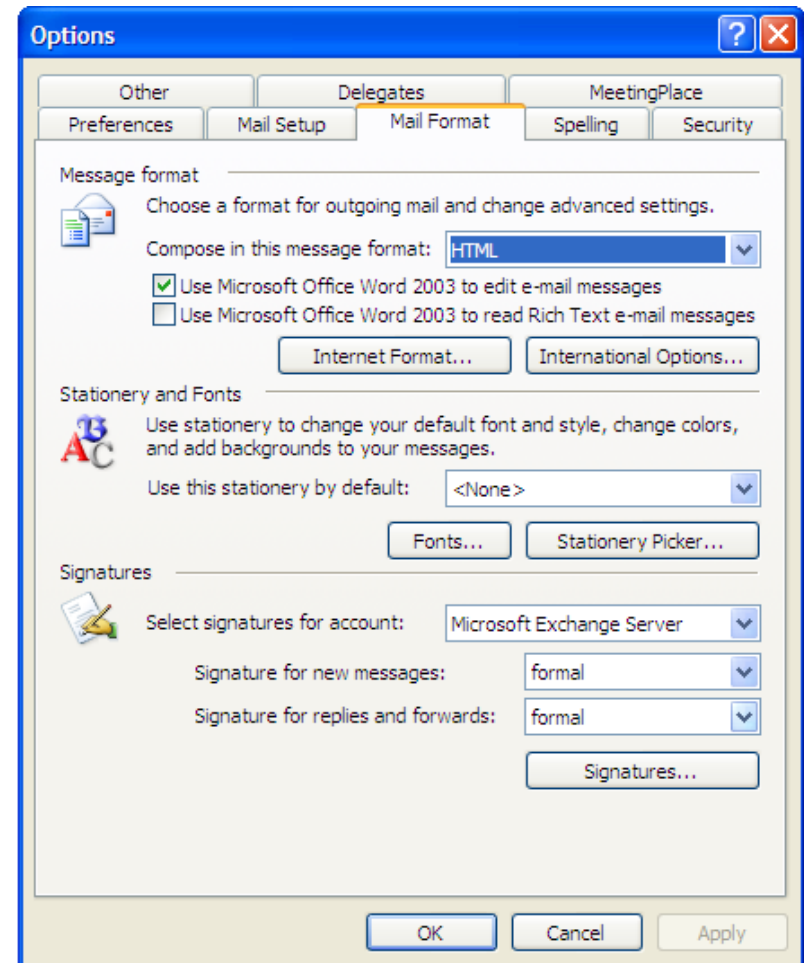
Options

Other | Delegates | MeetingPlace
Preferences | Mail Setup | Mail Format | Spelling | Security

Message format

Choose a format for outgoing mail and change advanced settings.

Compose in this message format: HTML

Use Microsoft Office Word 2003 to edit e-mail messages

Use Microsoft Office Word 2003 to read Rich Text e-mail messages

Internet Format... International Options...

Stationery and Fonts

Use stationery to change your default font and style, change colors, and add backgrounds to your messages.

Use this stationery by default: <None>

Fonts... Stationery Picker...

Signatures

Select signatures for account: Microsoft Exchange Server

Signature for new messages: formal

Signature for replies and forwards: formal

Signatures...

OK Cancel Apply